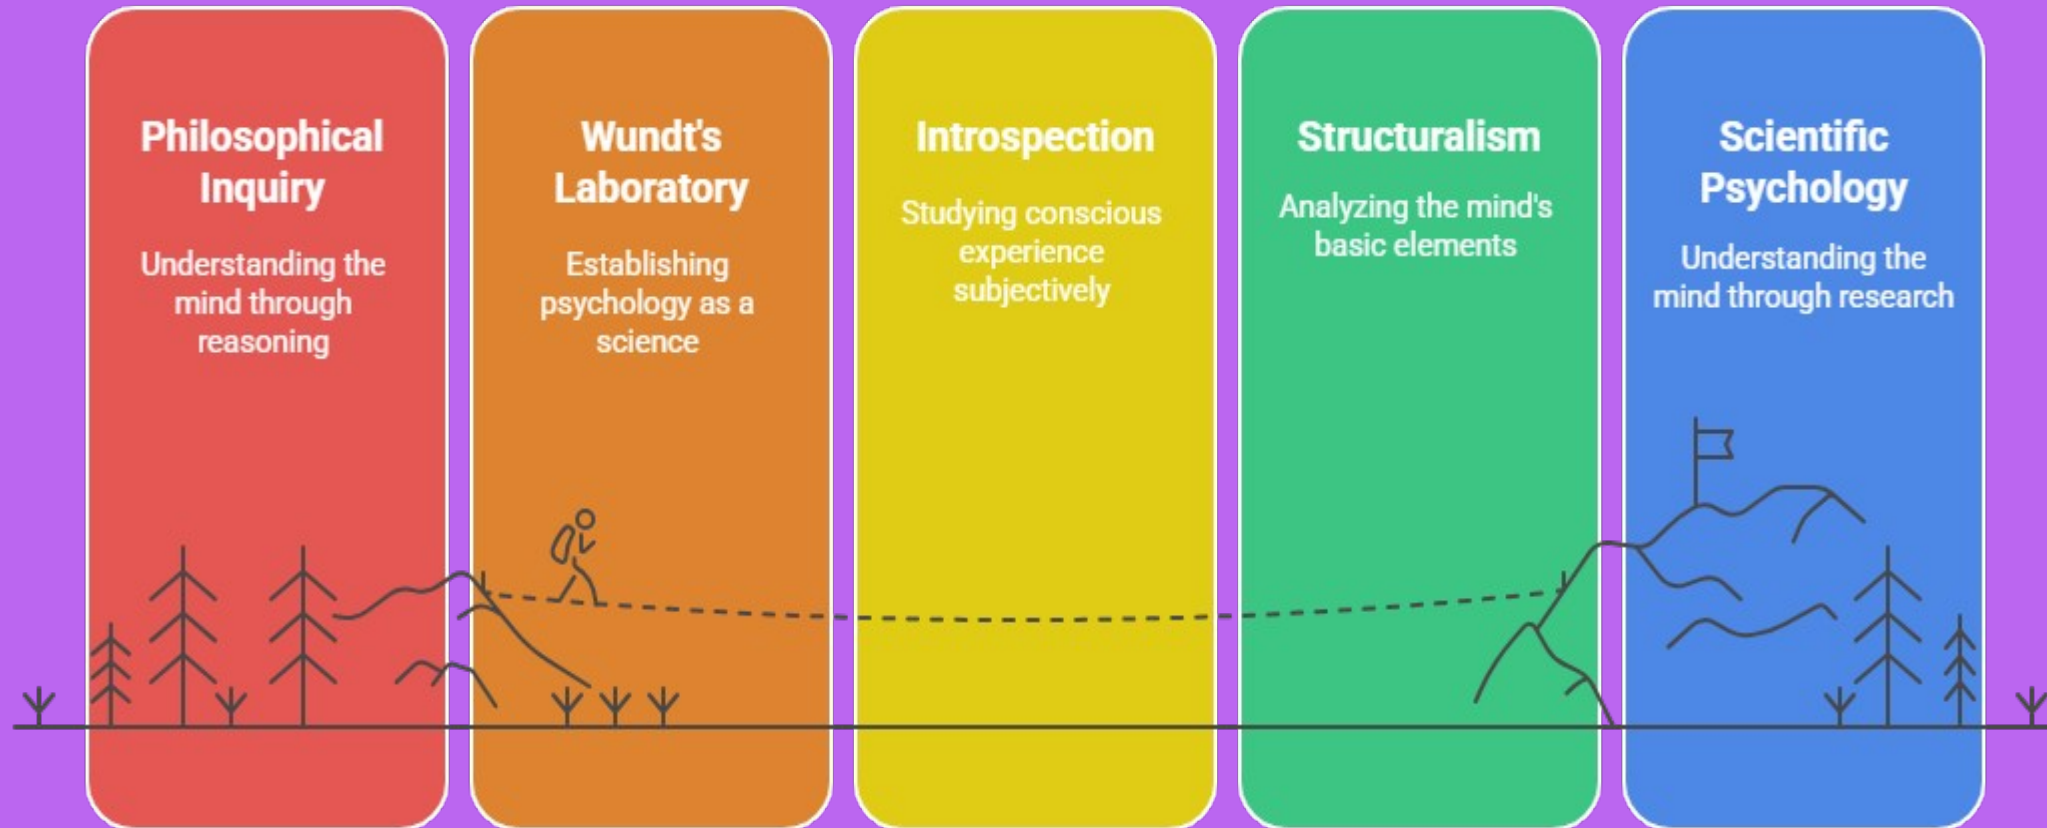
Philosophical Inquiry

Understanding the mind through reasoning

Wundt's Laboratory

Establishing psychology as a science

Introspection

Studying conscious experience subjectively

Structuralism

Analyzing the mind's basic elements

Scientific Psychology

Understanding the mind through research